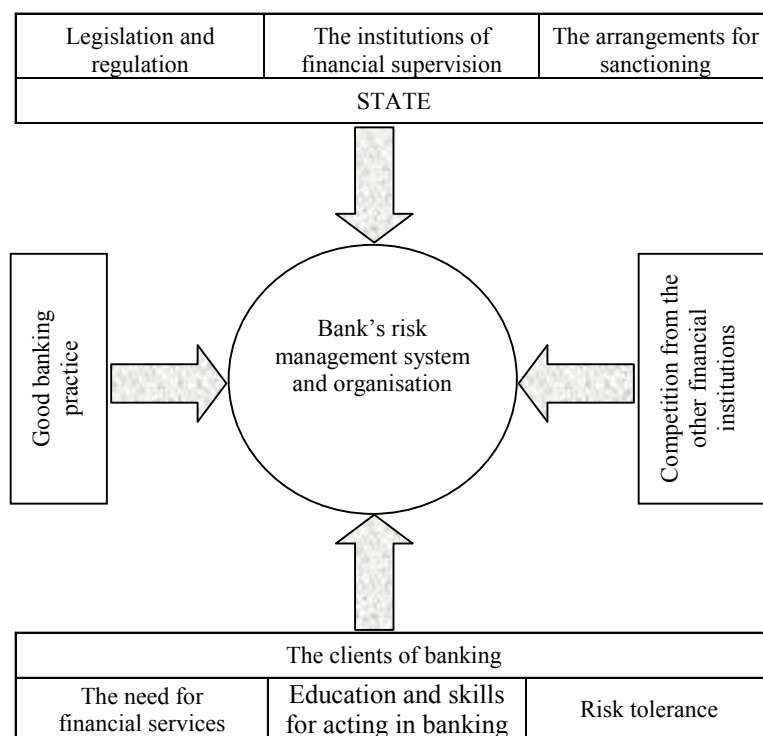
| Legislation and regulation | The institutions of financial supervision | The arrangements for sanctioning |
|---|---|---|
| STATE | | |

Good banking practice

Bank's risk management system and organisation

Competition from the other financial institutions

| The clients of banking | | |
|---|---|---|
| The need for financial services | Education and skills for acting in banking | Risk tolerance |